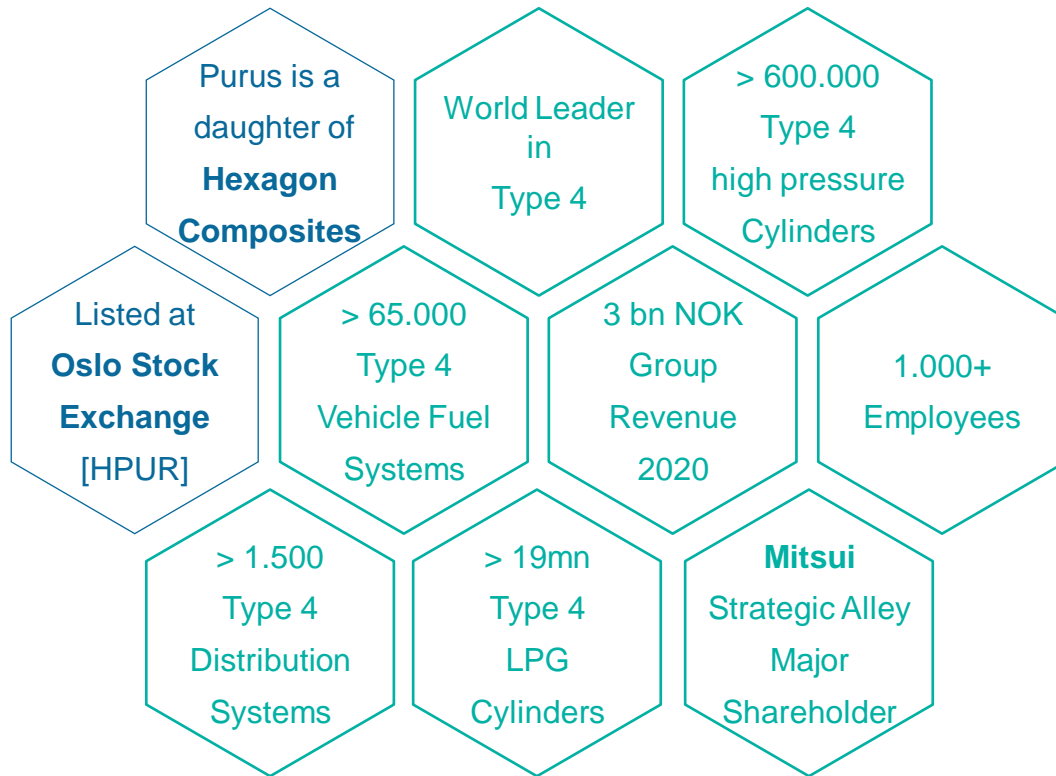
Purus is a daughter of **Hexagon Composites**

World Leader in Type 4

> 600.000 Type 4 high pressure Cylinders

Listed at **Oslo Stock Exchange** [HPUR]

> 65.000 Type 4 Vehicle Fuel Systems

3 bn NOK Group Revenue 2020

1.000+ Employees

> 1.500 Type 4 Distribution Systems

> 19mn Type 4 LPG Cylinders

**Mitsui** Strategic Alley Major Shareholder